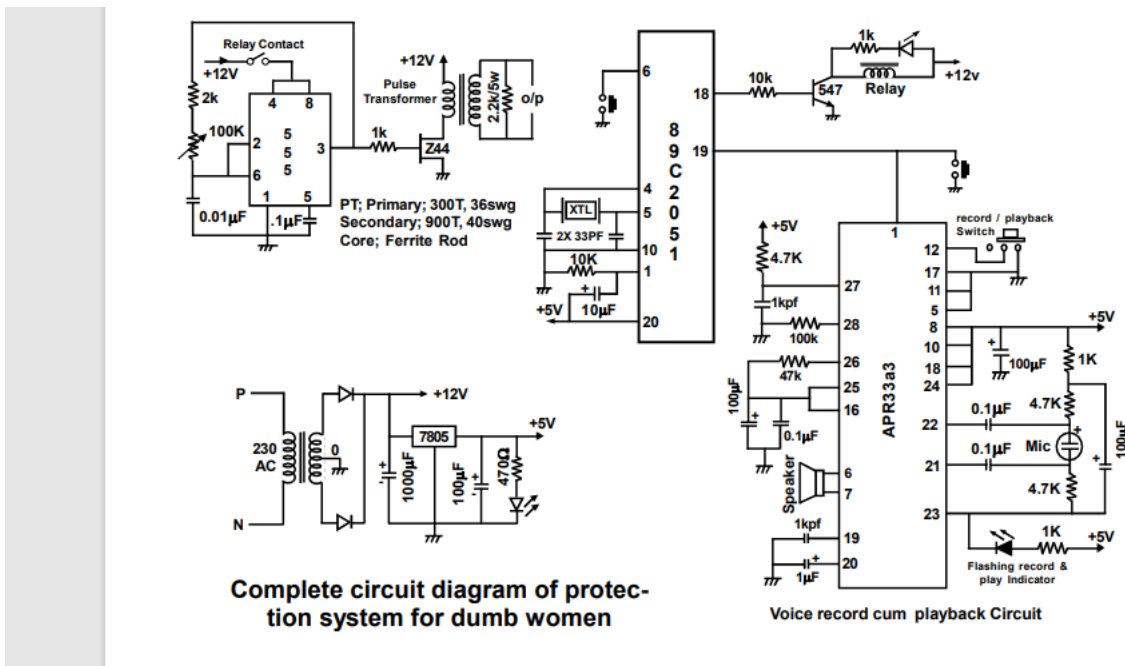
Relay Contact
+12V
2k
100K
4 8
2
6
555
3
1 5
0.01µF
.1µF
1k
Z44
+12V
Pulse Transformer
2.2k/5w
o/p
PT; Primary; 300T, 36swg
Secondary; 900T, 40swg
Core; Ferrite Rod

6
18
19
4
5
10
1
20
89C2051
XTL
2X 33PF
10K
+5V
10µF
10k
547
1k
Relay
+12v

+5V
4.7K
1kpf
100k
47k
100µF
0.1µF
Speaker
1kpf
1µF
27
28
26
25
16
6
7
19
20
1
APR33a3
12
17
11
5
8
10
18
24
22
21
23
record / playback Switch
+5V
100µF
1K
0.1µF
4.7K
Mic
0.1µF
4.7K
100µF
1K
+5V
Flashing record & play Indicator

P
230 AC
N
0
+12V
7805
+5V
1000µF
100µF
470Ω

Complete circuit diagram of protection system for dumb women

Voice record cum playback Circuit